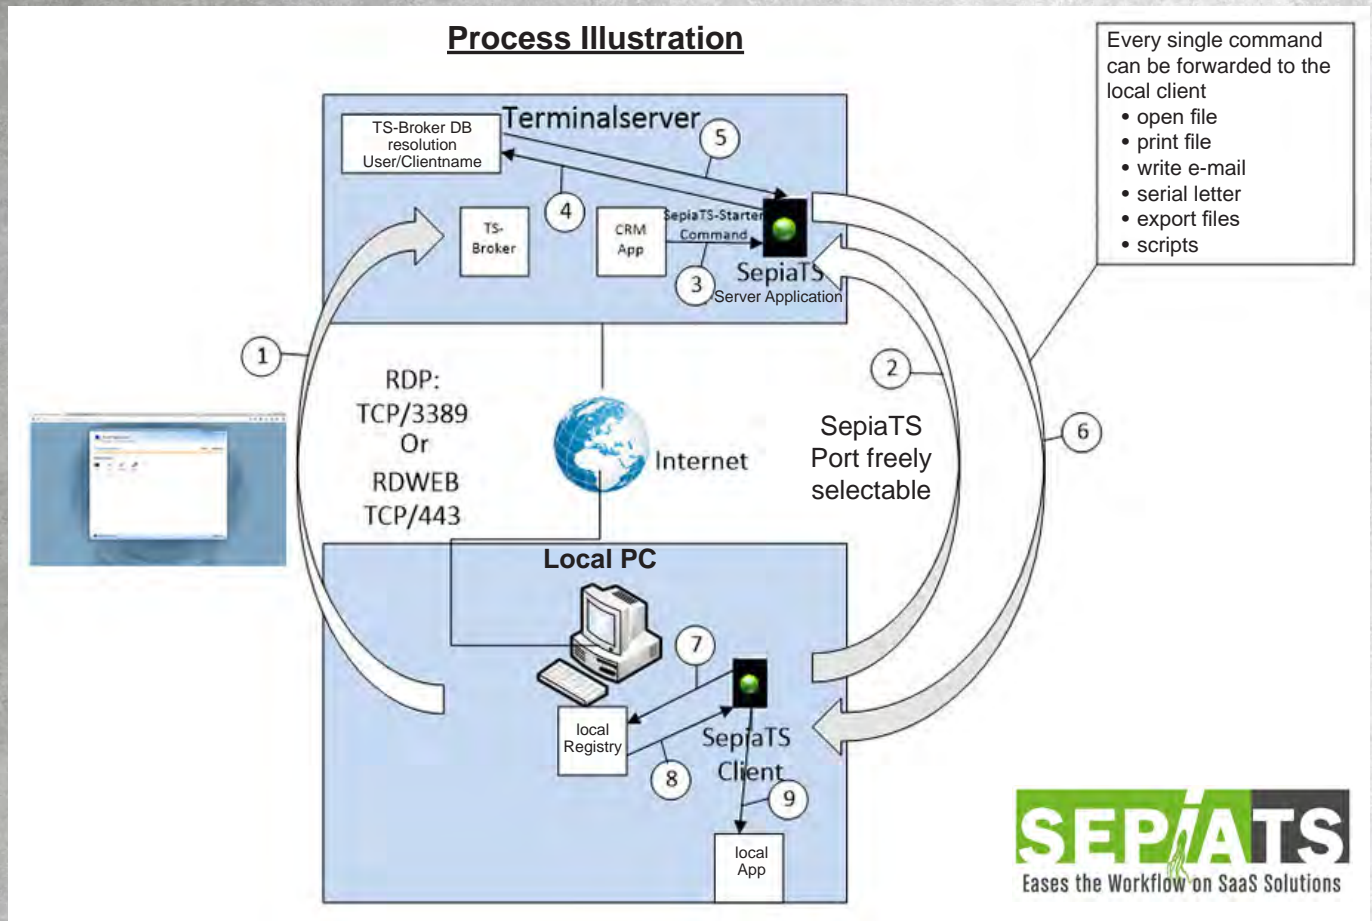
Process Illustration

Every single command can be forwarded to the local client
• open file
• print file
• write e-mail
• serial letter
• export files
• scripts

Terminalserver

TS-Broker DB resolution User/Clientname

5

4

TS-Broker

CRM App

SepiaTS-Starter Command

3

SepiaTS Server Application

1

2

6

RDP: TCP/3389 Or RDWEB TCP/443

Internet

SepiaTS Port freely selectable

Local PC

7

local Registry

8

SepiaTS Client

9

local App

SEPIATS
Eases the Workflow on SaaS Solutions